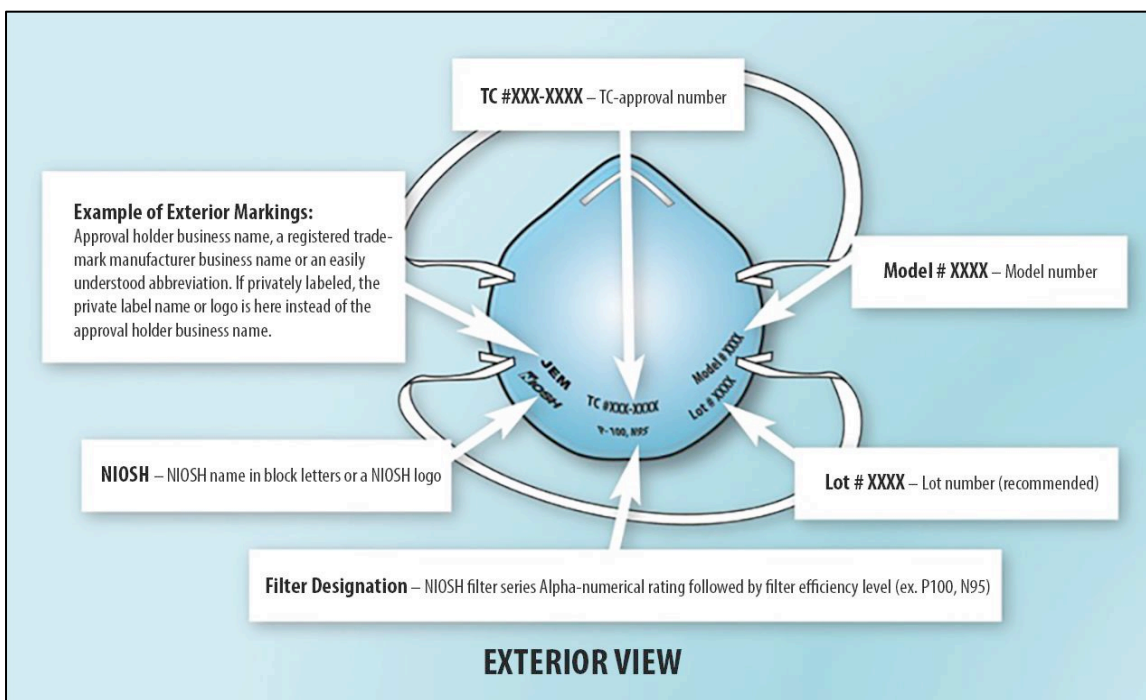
TC #XXX-XXXX – TC-approval number

Example of Exterior Markings:
Approval holder business name, a registered trademark manufacturer business name or an easily understood abbreviation. If privately labeled, the private label name or logo is here instead of the approval holder business name.

Model # XXXX – Model number

JEM
NIOSH

TC #XXX-XXXX
P-100, N95

Model # XXXX
Lot # XXXX

NIOSH – NIOSH name in block letters or a NIOSH logo

Lot # XXXX – Lot number (recommended)

Filter Designation – NIOSH filter series Alpha-numerical rating followed by filter efficiency level (ex. P100, N95)

EXTERIOR VIEW